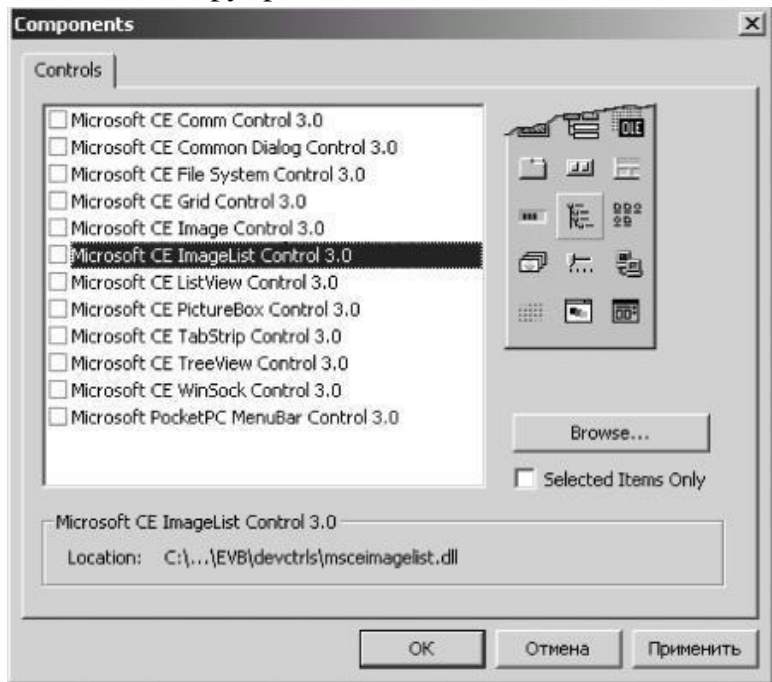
Components

Controls

Microsoft CE Comm Control 3.0
Microsoft CE Common Dialog Control 3.0
Microsoft CE File System Control 3.0
Microsoft CE Grid Control 3.0
Microsoft CE Image Control 3.0
Microsoft CE ImageList Control 3.0
Microsoft CE ListView Control 3.0
Microsoft CE PictureBox Control 3.0
Microsoft CE TabStrip Control 3.0
Microsoft CE TreeView Control 3.0
Microsoft CE WinSock Control 3.0
Microsoft PocketPC MenuBar Control 3.0

Browse...

Selected Items Only

Microsoft CE ImageList Control 3.0

Location: C:\...\EVB\devctrls\msceimagelist.dll

OK
Отмена
Применить